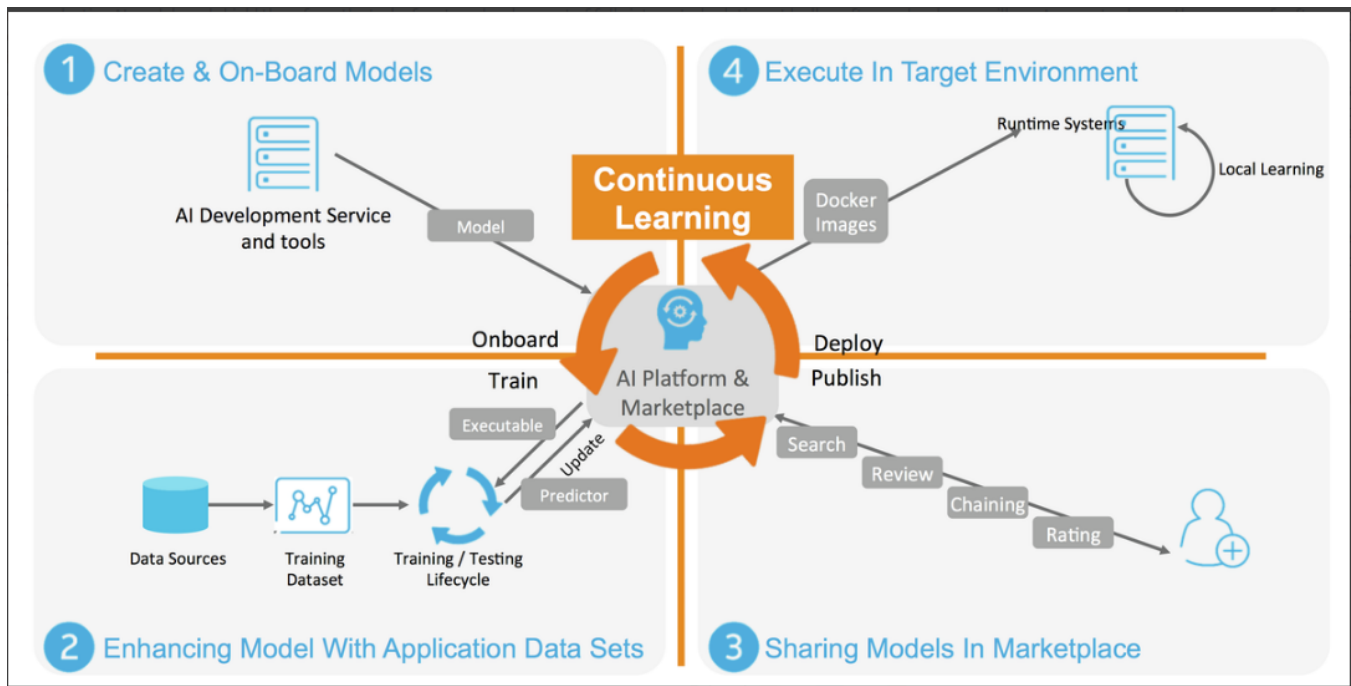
1 Create & On-Board Models

AI Development Service and tools

Model

4 Execute In Target Environment

Runtime Systems

Local Learning

Continuous Learning

Docker Images

Onboard

Deploy

Train

AI Platform & Marketplace

Publish

Executable

Update

Predictor

Search

Review

Chaining

Rating

Data Sources

Training Dataset

Training / Testing Lifecycle

2 Enhancing Model With Application Data Sets

3 Sharing Models In Marketplace